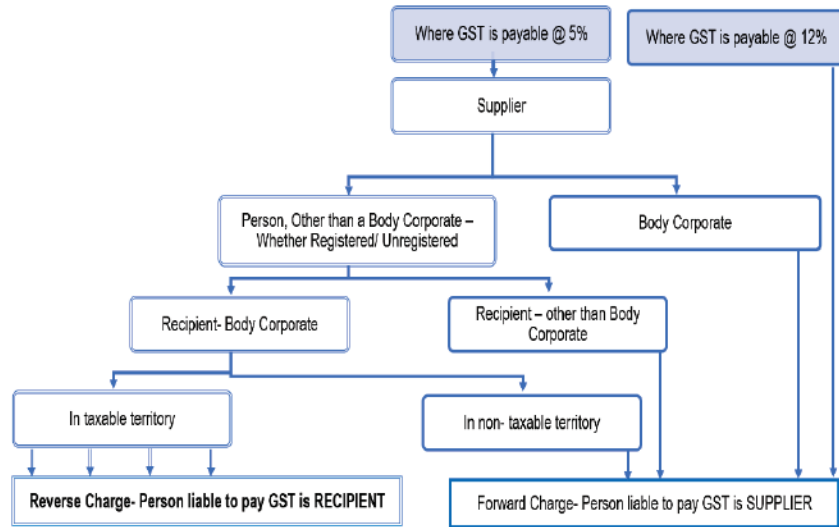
Where GST is payable @ 5%

Where GST is payable @ 12%

Supplier

Person, Other than a Body Corporate – Whether Registered/ Unregistered

Body Corporate

Recipient- Body Corporate

Recipient – other than Body Corporate

In taxable territory

In non- taxable territory

Reverse Charge- Person liable to pay GST is RECIPIENT

Forward Charge- Person liable to pay GST is SUPPLIER